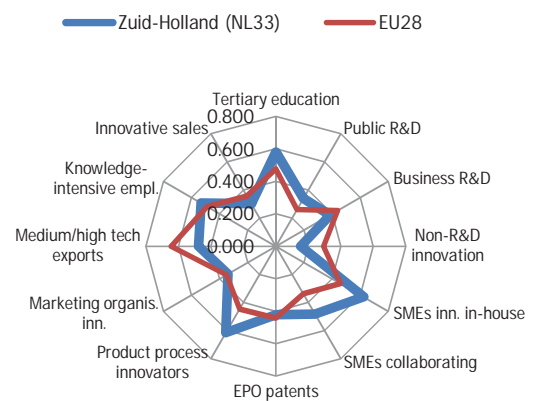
Zuid-Holland (NL33)
EU28

Tertiary education
0.800
0.600
0.400
0.200
0.000
Public R&D
Business R&D
Non-R&D innovation
SMEs inn. in-house
SMEs collaborating
EPO patents
Product process innovators
Marketing organis. inn.
Medium/high tech exports
Knowledge-intensive empl.
Innovative sales